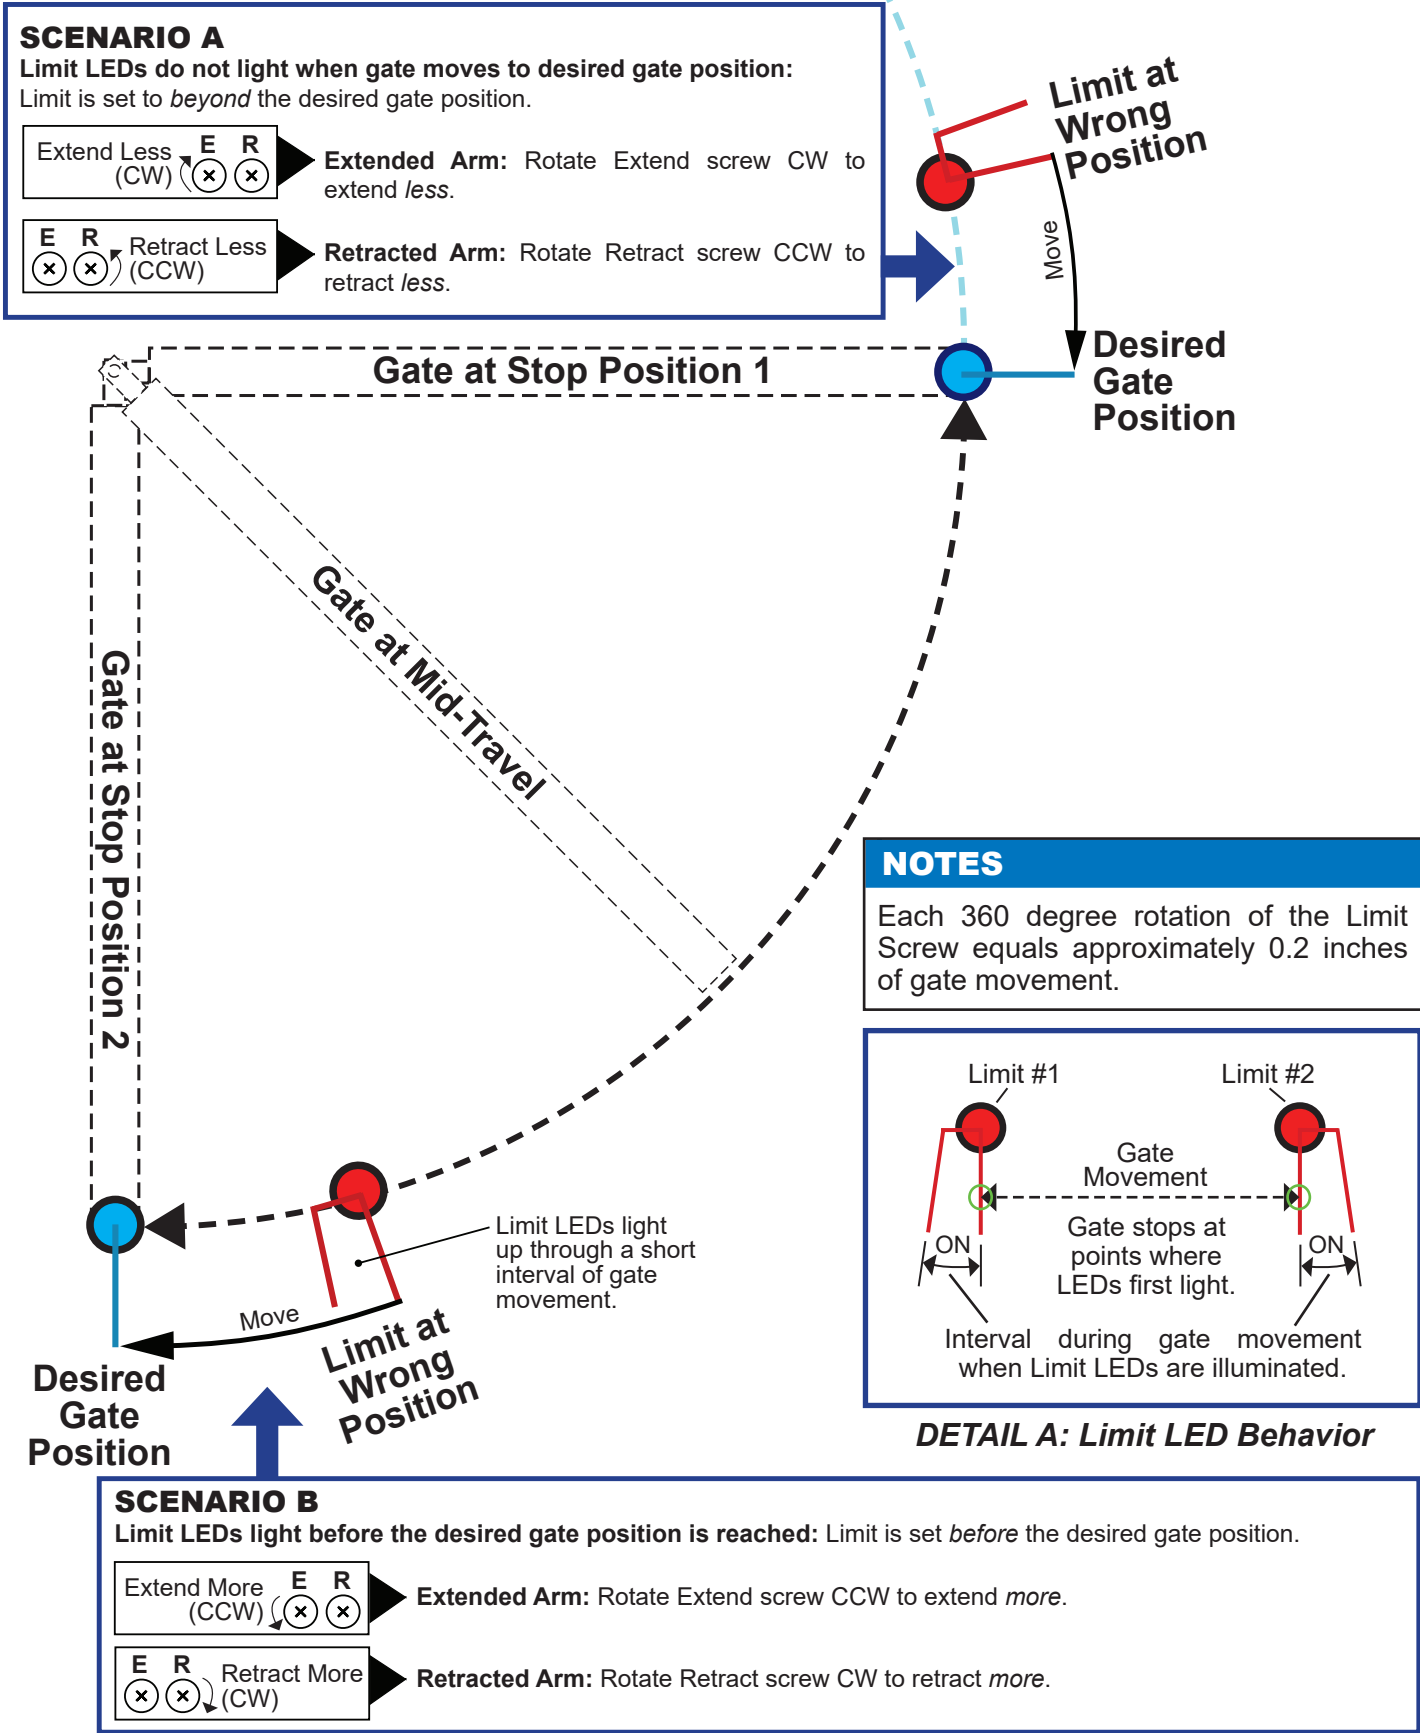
SCENARIO A
Limit LEDs do not light when gate moves to desired gate position:
Limit is set to *beyond* the desired gate position.

Extend Less (CW) E R

Extended Arm: Rotate Extend screw CW to extend *less*.

E R Retract Less (CCW)

Retracted Arm: Rotate Retract screw CCW to retract *less*.

Limit at Wrong Position

Move

Desired Gate Position

Gate at Stop Position 1

Gate at Mid-Travel

Gate at Stop Position 2

NOTES
Each 360 degree rotation of the Limit Screw equals approximately 0.2 inches of gate movement.

Limit #1

Limit #2

Gate Movement

Gate stops at points where LEDs first light.

ON

ON

Interval during gate movement when Limit LEDs are illuminated.

DETAIL A: Limit LED Behavior

Limit LEDs light up through a short interval of gate movement.

Move

Limit at Wrong Position

Desired Gate Position

SCENARIO B
Limit LEDs light before the desired gate position is reached: Limit is set *before* the desired gate position.

Extend More (CCW) E R

Extended Arm: Rotate Extend screw CCW to extend *more*.

E R Retract More (CW)

Retracted Arm: Rotate Retract screw CW to retract *more*.